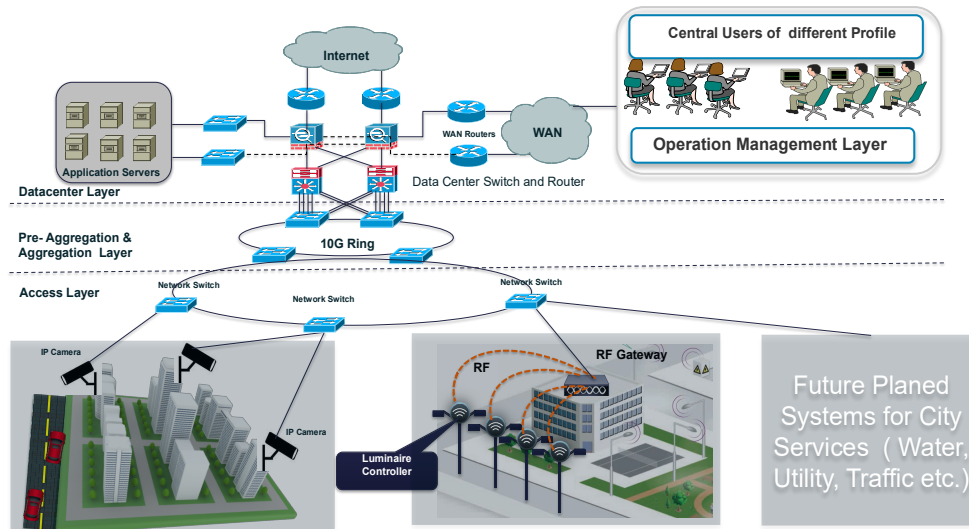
Central Users of different Profile

Operation Management Layer

Internet

WAN Routers

WAN

Application Servers

Datacenter Layer

Data Center Switch and Router

Pre- Aggregation & Aggregation Layer

10G Ring

Access Layer

Network Switch

Network Switch

Network Switch

IP Camera

IP Camera

RF Gateway

RF

Luminaire Controller

Future Planed Systems for City Services ( Water, Utility, Traffic etc.)